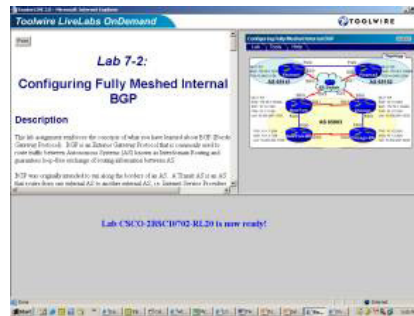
Toolwire LiveLabs OnDemand

TOOLWIRE

Print

Lab 7-2:

Configuring Fully Meshed Internal BGP

Description

This lab assignment reinforces the concepts of what you have learned about BGP (Border Gateway Protocol). BGP is an Exterior Gateway Protocol that is commonly used to route traffic between Autonomous Systems (AS) known as Interdomain Routing and guarantees loop-free exchange of routing information between AS.

BGP was originally intended to run along the borders of an AS. A Transit AS is an AS that routes from one external AS to another external AS, i.e. Internet Service Provider

Configuring Fully Meshed Internal BGP

Lab Tools Help

AS 65142

AS 65102

AS 65003

Lab CSCO-2BSCI0702-RL20 is now ready!

Done

Internet

Start